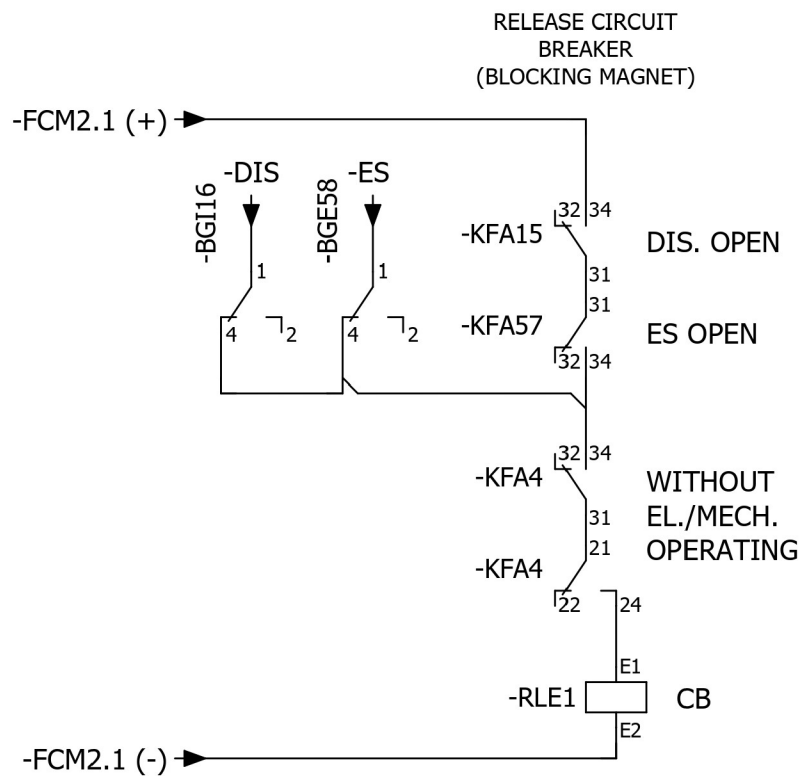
RELEASE CIRCUIT BREAKER (BLOCKING MAGNET)

-FCM2.1 (+)

-DIS

-ES

-BGI16

-BGE58

1

1

4

2

4

2

32 34

-KFA15

DIS. OPEN

31

31

-KFA57

ES OPEN

32 34

32 34

-KFA4

WITHOUT EL./MECH. OPERATING

31

21

-KFA4

22

24

E1

-RLE1

CB

E2

-FCM2.1 (-)